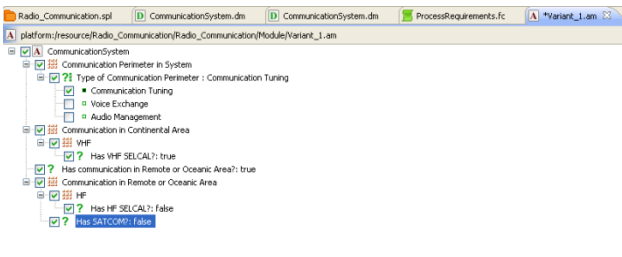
Radio_Communication.spl | CommunicationSystem.dm | CommunicationSystem.dm | ProcessRequirements.fc | *Variant_1.am

platform:/resource/Radio_Communication/Radio_Communication/Module/Variant_1.am

CommunicationSystem
Communication Perimeter in System
Type of Communication Perimeter : Communication Tuning
Communication Tuning
Voice Exchange
Audio Management
Communication in Continental Area
VHF
Has VHF SELCAL?: true
Has communication in Remote or Oceanic Area?: true
Communication in Remote or Oceanic Area
HF
Has HF SELCAL?: false
Has SATCOM?: false